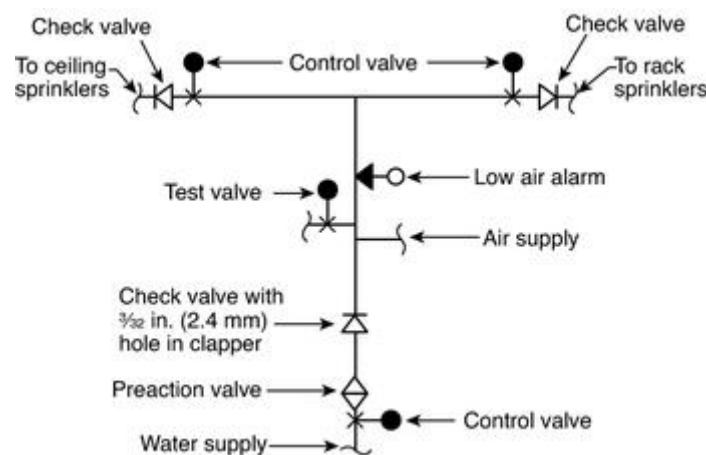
Check valve

Control valve

Check valve

To ceiling sprinklers

To rack sprinklers

Test valve

Low air alarm

Air supply

Check valve with $\frac{3}{32}$ in. (2.4 mm) hole in clapper

Preaction valve

Control valve

Water supply